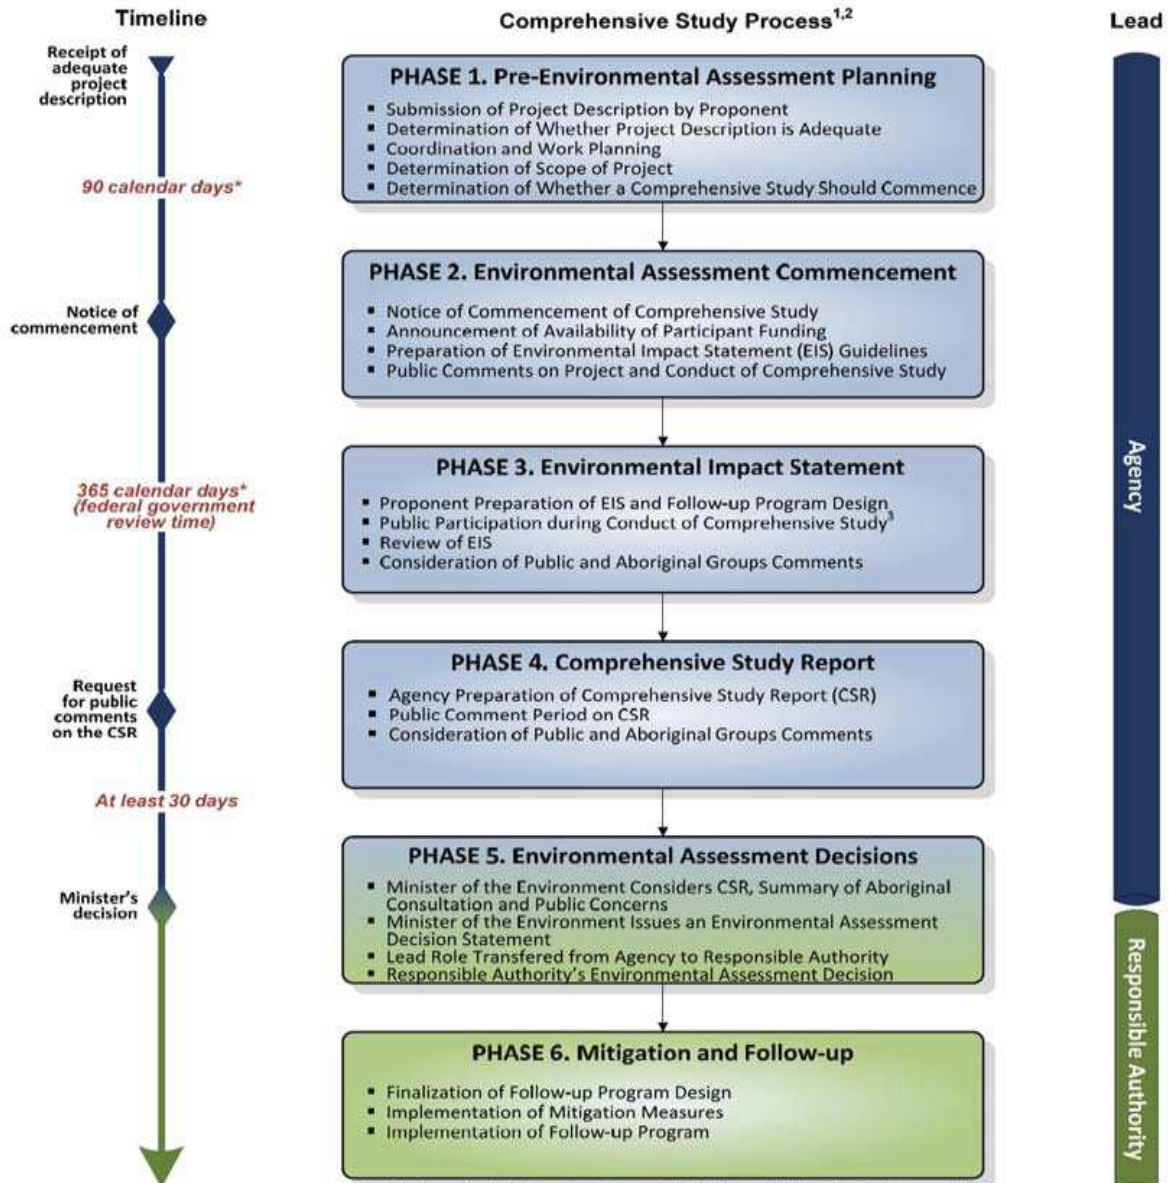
Timeline

Comprehensive Study Process$^{1,2}$

Lead

Receipt of adequate project description

90 calendar days*

Notice of commencement

365 calendar days* (federal government review time)

Request for public comments on the CSR

At least 30 days

Minister's decision

PHASE 1. Pre-Environmental Assessment Planning

- Submission of Project Description by Proponent
- Determination of Whether Project Description is Adequate
- Coordination and Work Planning
- Determination of Scope of Project
- Determination of Whether a Comprehensive Study Should Commence

PHASE 2. Environmental Assessment Commencement

- Notice of Commencement of Comprehensive Study
- Announcement of Availability of Participant Funding
- Preparation of Environmental Impact Statement (EIS) Guidelines
- Public Comments on Project and Conduct of Comprehensive Study

PHASE 3. Environmental Impact Statement

- Proponent Preparation of EIS and Follow-up Program Design
- Public Participation during Conduct of Comprehensive Study$^3$
- Review of EIS
- Consideration of Public and Aboriginal Groups Comments

PHASE 4. Comprehensive Study Report

- Agency Preparation of Comprehensive Study Report (CSR)
- Public Comment Period on CSR
- Consideration of Public and Aboriginal Groups Comments

PHASE 5. Environmental Assessment Decisions

- Minister of the Environment Considers CSR, Summary of Aboriginal Consultation and Public Concerns
- Minister of the Environment Issues an Environmental Assessment Decision Statement
- Lead Role Transfered from Agency to Responsible Authority
- Responsible Authority's Environmental Assessment Decision

PHASE 6. Mitigation and Follow-up

- Finalization of Follow-up Program Design
- Implementation of Mitigation Measures
- Implementation of Follow-up Program

Agency

Responsible Authority